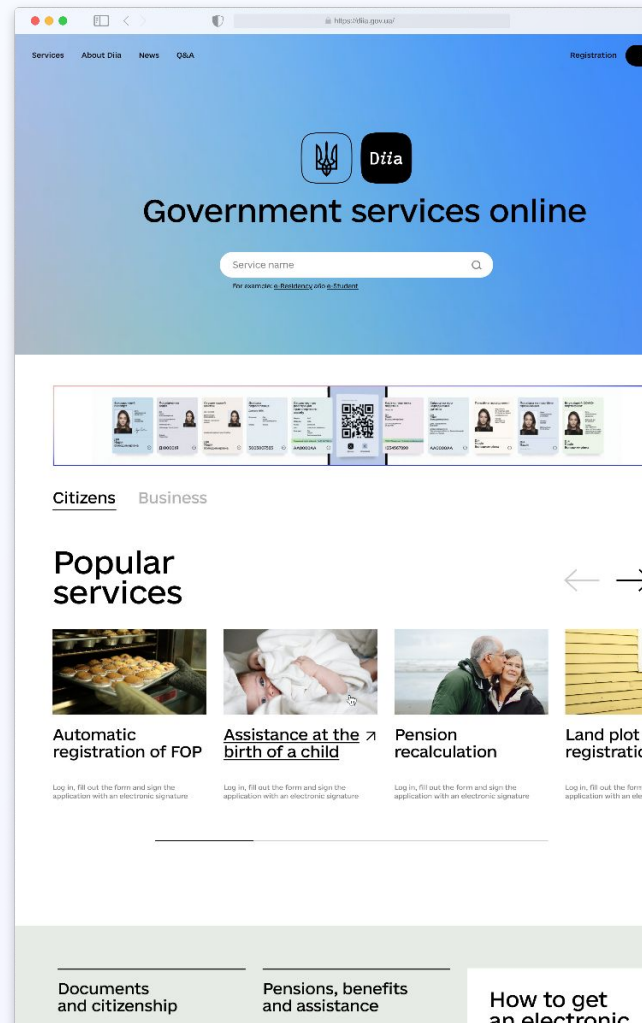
https://diia.gov.ua/

Services About Diia News Q&A

Registration

Diia

Government services online

Service name

For example: e-Residency або e-Student

Citizens Business

Popular services

Automatic registration of FOP

Log in, fill out the form and sign the application with an electronic signature

Assistance at the birth of a child ↗

Log in, fill out the form and sign the application with an electronic signature

Pension recalculation

Log in, fill out the form and sign the application with an electronic signature

Land plot registratio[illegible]

Log in, fill out the form and sign the application with an el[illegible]

Documents and citizenship

Pensions, benefits and assistance

How to get an electronic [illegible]